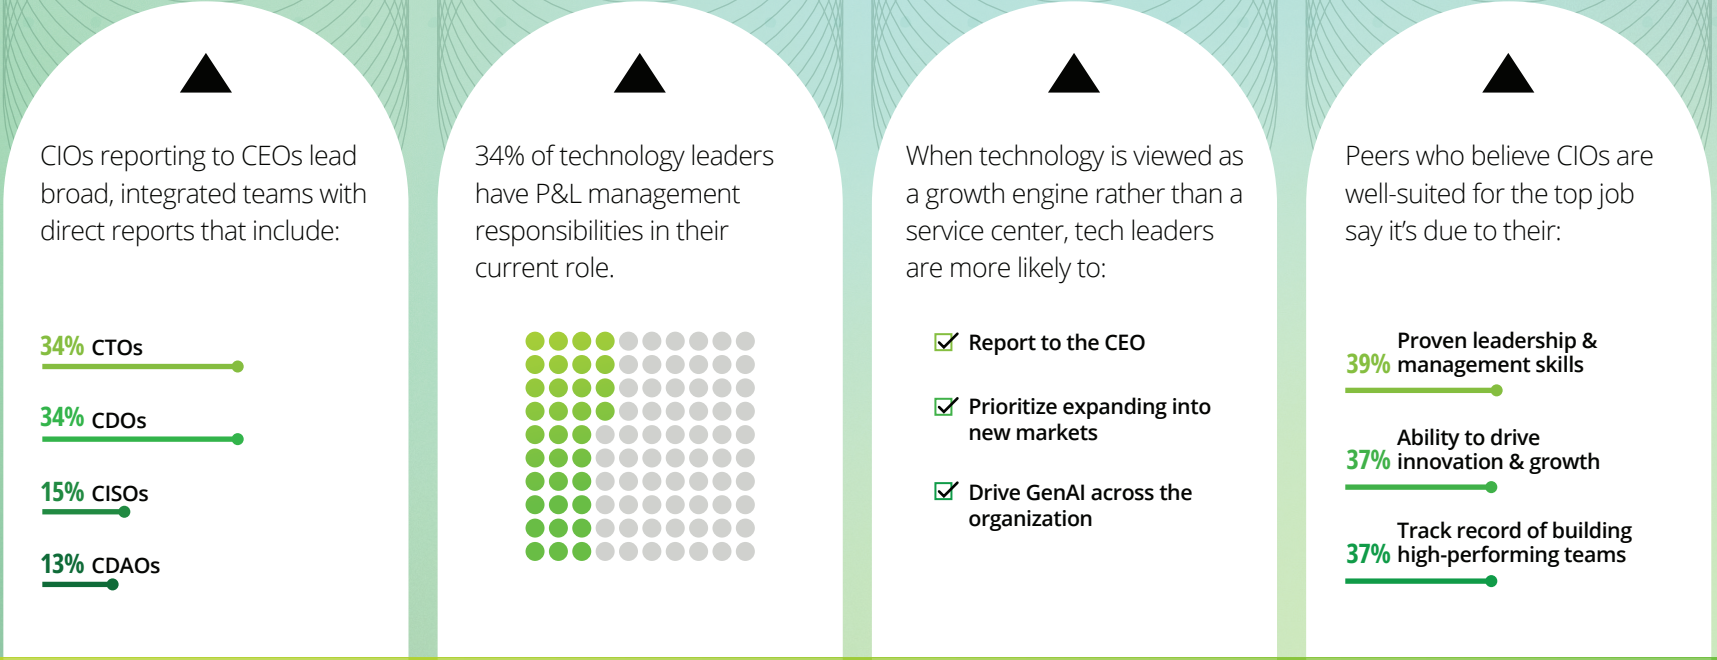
CIOs reporting to CEOs lead broad, integrated teams with direct reports that include:

34% CTOs

34% CDOs

15% CISOs

13% CDAOs

34% of technology leaders have P&L management responsibilities in their current role.

When technology is viewed as a growth engine rather than a service center, tech leaders are more likely to:

Report to the CEO

Prioritize expanding into new markets

Drive GenAI across the organization

Peers who believe CIOs are well-suited for the top job say it's due to their:

39% Proven leadership & management skills

37% Ability to drive innovation & growth

37% Track record of building high-performing teams